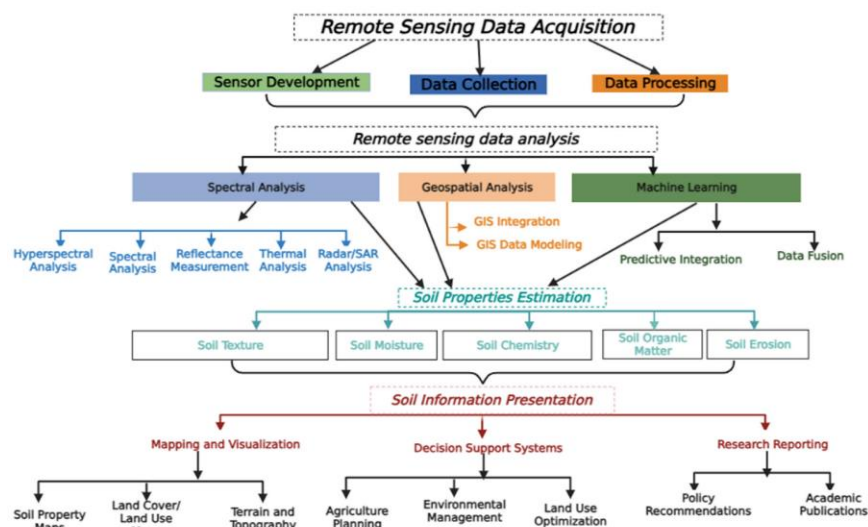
Remote Sensing Data Acquisition

Sensor Development

Data Collection

Data Processing

Remote sensing data analysis

Spectral Analysis

Geospatial Analysis

Machine Learning

GIS Integration

GIS Data Modeling

Hyperspectral Analysis

Spectral Analysis

Reflectance Measurement

Thermal Analysis

Radar/SAR Analysis

Predictive Integration

Data Fusion

Soil Properties Estimation

Soil Texture

Soil Moisture

Soil Chemistry

Soil Organic Matter

Soil Erosion

Soil Information Presentation

Mapping and Visualization

Decision Support Systems

Research Reporting

Soil Property Maps

Land Cover/ Land Use

Terrain and Topography

Agriculture Planning

Environmental Management

Land Use Optimization

Policy Recommendations

Academic Publications